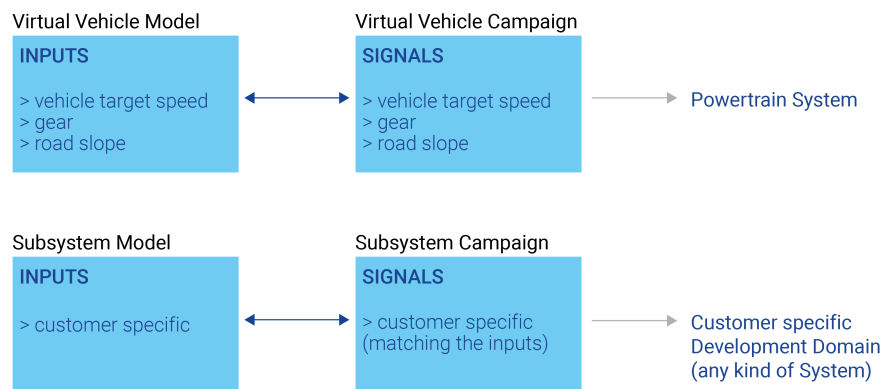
Virtual Vehicle Model

INPUTS

> vehicle target speed
> gear
> road slope

Virtual Vehicle Campaign

SIGNALS

> vehicle target speed
> gear
> road slope

Powertrain System

Subsystem Model

INPUTS

> customer specific

Subsystem Campaign

SIGNALS

> customer specific
(matching the inputs)

Customer specific
Development Domain
(any kind of System)